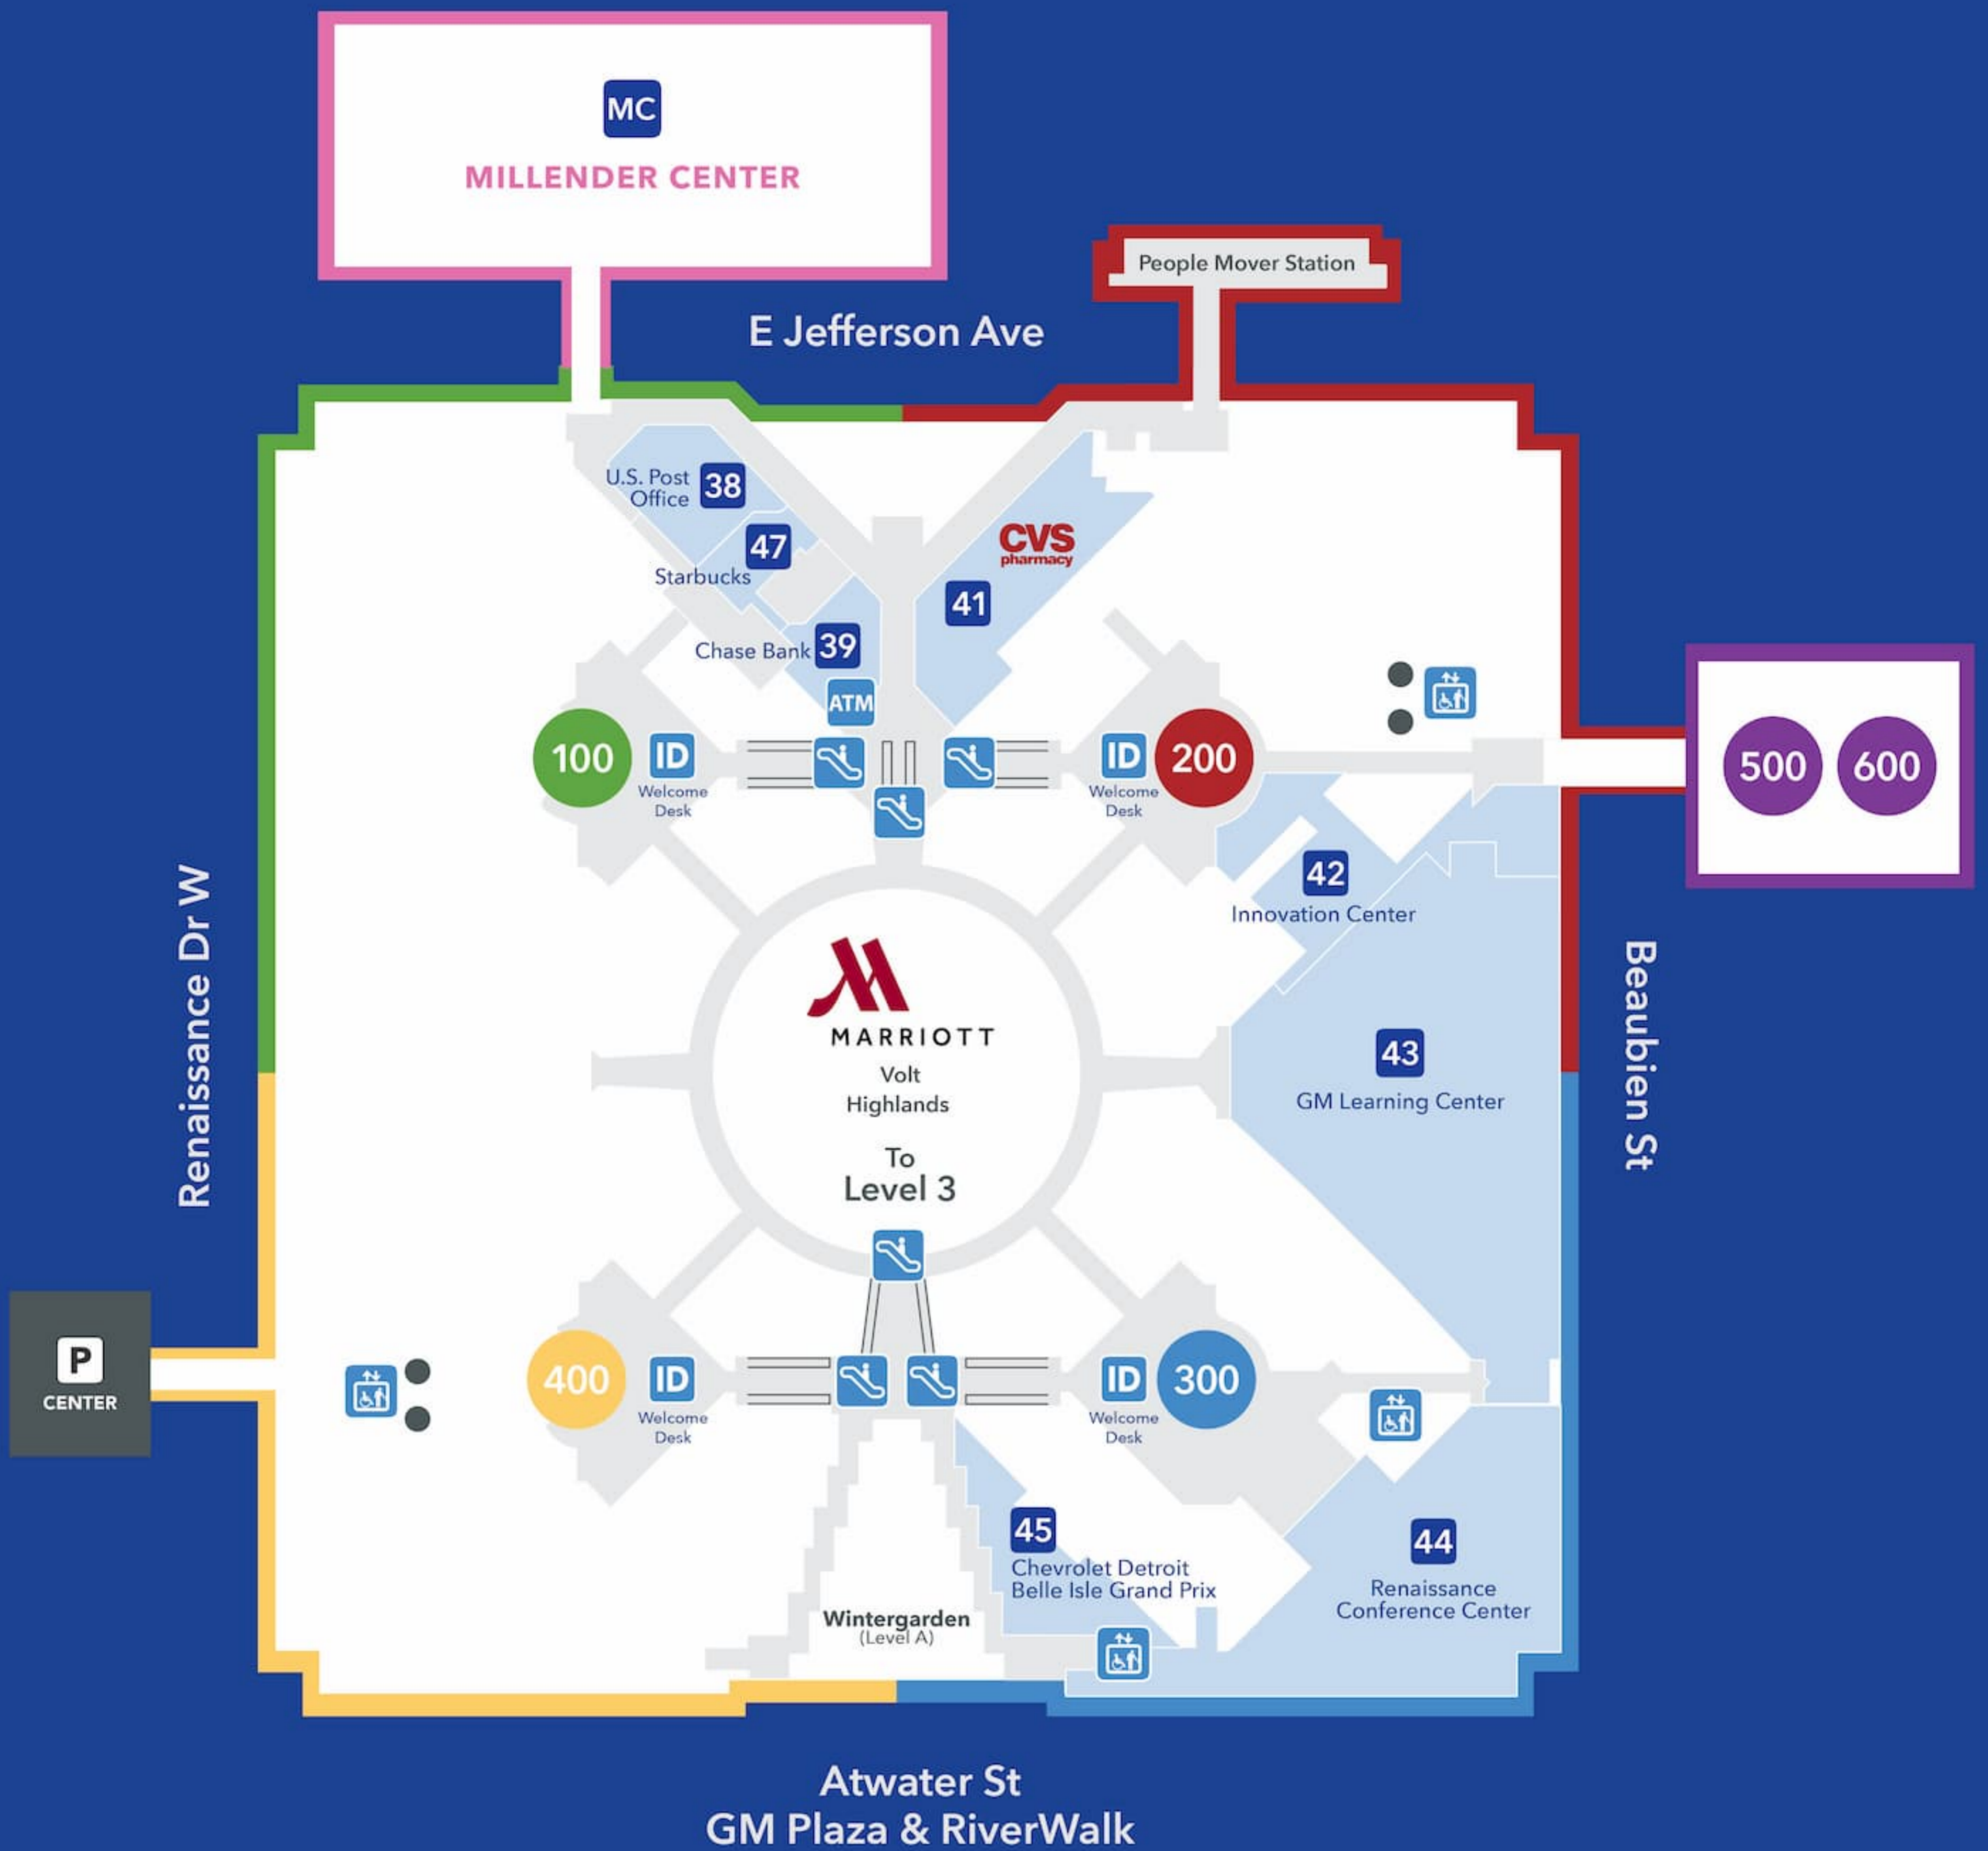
MC
MILLENDER CENTER

People Mover Station

E Jefferson Ave

U.S. Post Office 38
47
Starbucks
Chase Bank 39
ATM

CVS pharmacy
41

100
ID Welcome Desk

ID Welcome Desk
200

500
600

42
Innovation Center

MARRIOTT
Volt
Highlands

To
Level 3

43
GM Learning Center

Renaissance Dr W

Beaubien St

P
CENTER

400
ID Welcome Desk

ID Welcome Desk
300

45
Chevrolet Detroit Belle Isle Grand Prix

44
Renaissance Conference Center

Wintergarden
(Level A)

Atwater St
GM Plaza & RiverWalk